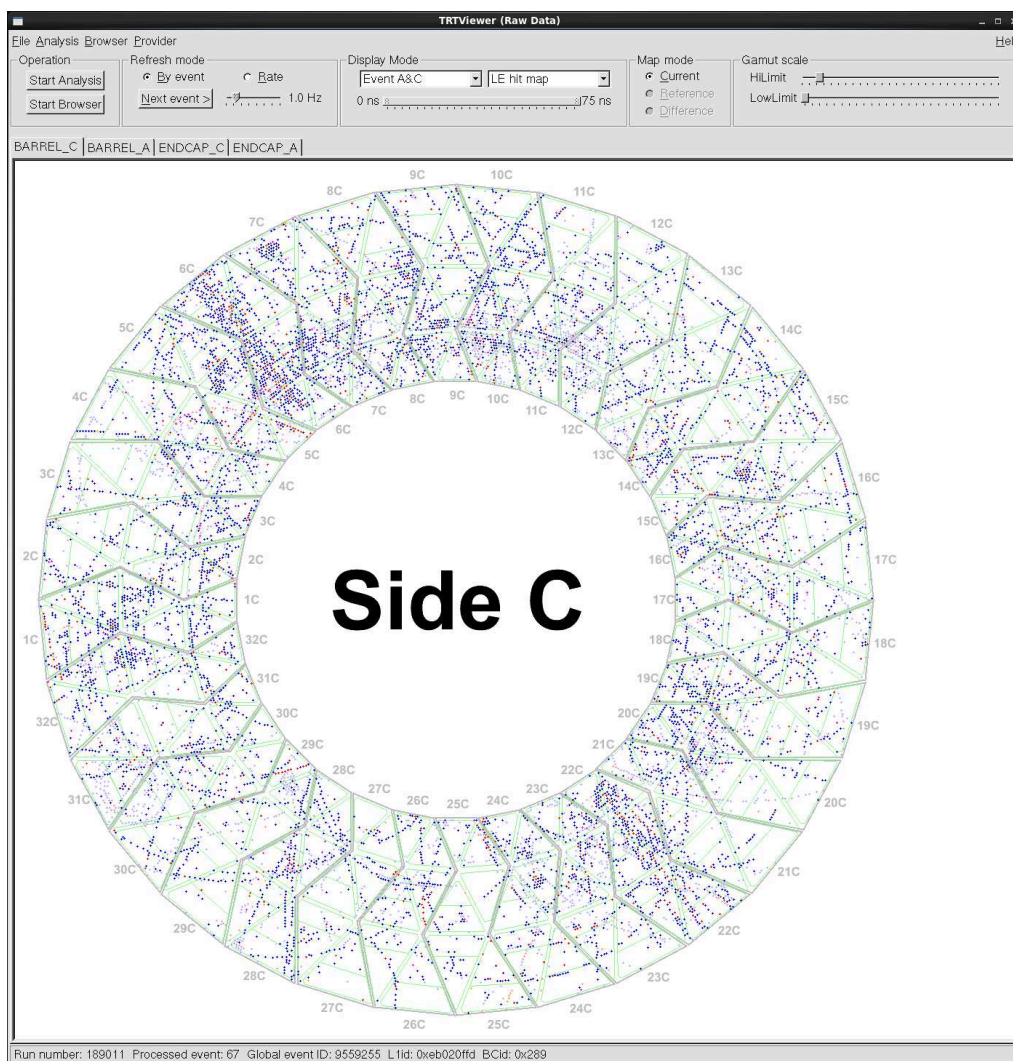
TRTViewer (Raw Data)

File Analysis Browser Provider Hel

Operation
Start Analysis
Start Browser

Refresh mode
By event
Rate
Next event >
1.0 Hz

Display Mode
Event A&C
LE hit map
0 ns
75 ns

Map mode
Current
Reference
Difference

Gamut scale
HiLimit
LowLimit

BARREL_C | BARREL_A | ENDCAP_C | ENDCAP_A

9C 10C 8C 11C 7C 12C 6C 13C 5C 14C 4C 15C 3C 16C 2C 17C 1C 18C 32C 19C 31C 20C 30C 21C 29C 22C 28C 23C 27C 24C 26C 25C

7C 8C 9C 10C 11C 6C 12C 5C 13C 4C 14C 3C 15C 2C 16C 1C 17C 32C 18C 31C 19C 30C 20C 29C 21C 28C 22C 27C 26C 25C 24C 23C

Side C

Run number: 189011 Processed event: 67 Global event ID: 9559255 L1id: 0xeb020ffd BCid: 0x289